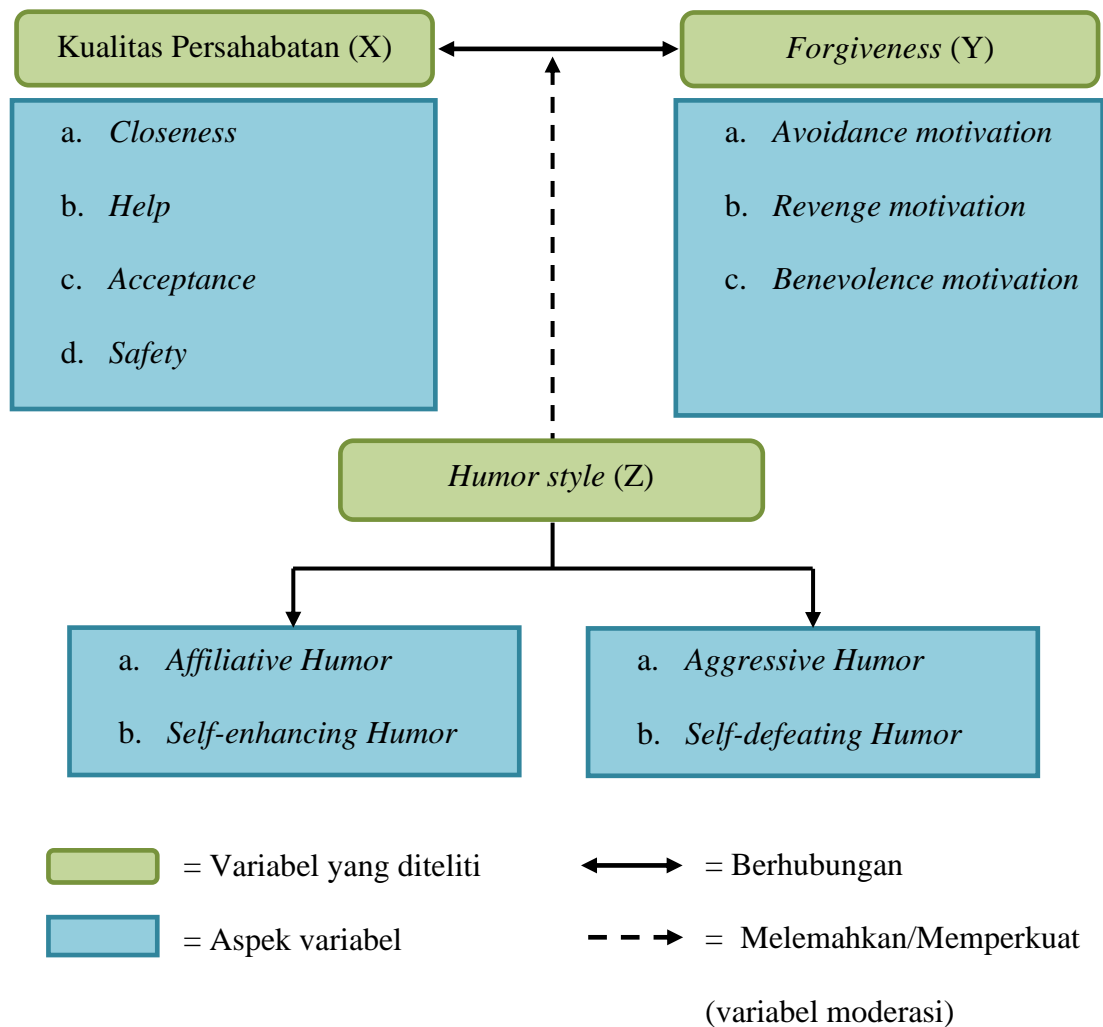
Kualitas Persahabatan (X)

Forgiveness (Y)

a. Closeness
b. Help
c. Acceptance
d. Safety

a. Avoidance motivation
b. Revenge motivation
c. Benevolence motivation

Humor style (Z)

a. Affiliative Humor
b. Self-enhancing Humor

a. Aggressive Humor
b. Self-defeating Humor

= Variabel yang diteliti

= Aspek variabel

= Berhubungan

= Melemahkan/Memperkuat (variabel moderasi)